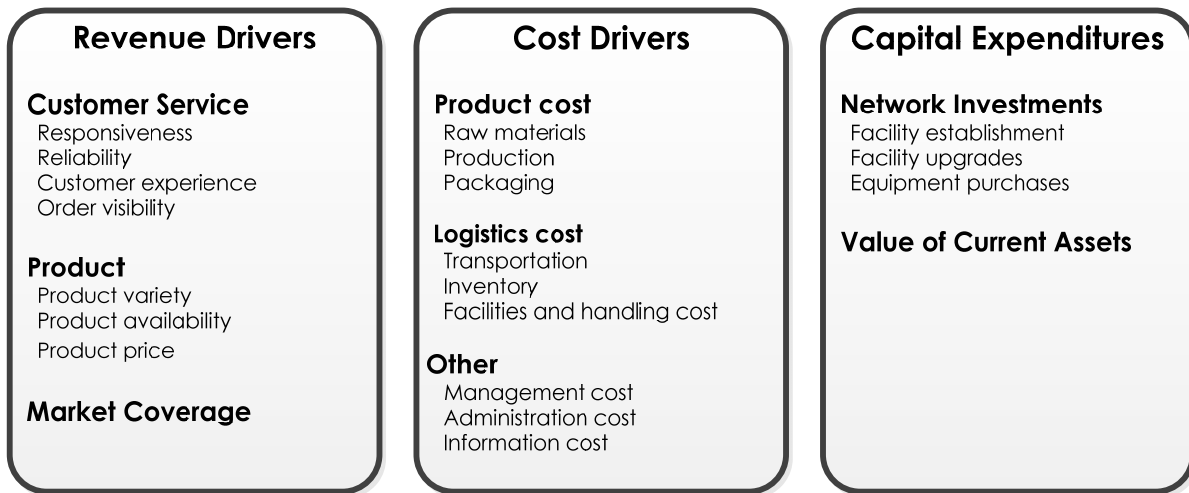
Revenue Drivers

Customer Service
Responsiveness
Reliability
Customer experience
Order visibility

Product
Product variety
Product availability
Product price

Market Coverage

Cost Drivers

Product cost
Raw materials
Production
Packaging

Logistics cost
Transportation
Inventory
Facilities and handling cost

Other
Management cost
Administration cost
Information cost

Capital Expenditures

Network Investments
Facility establishment
Facility upgrades
Equipment purchases

Value of Current Assets